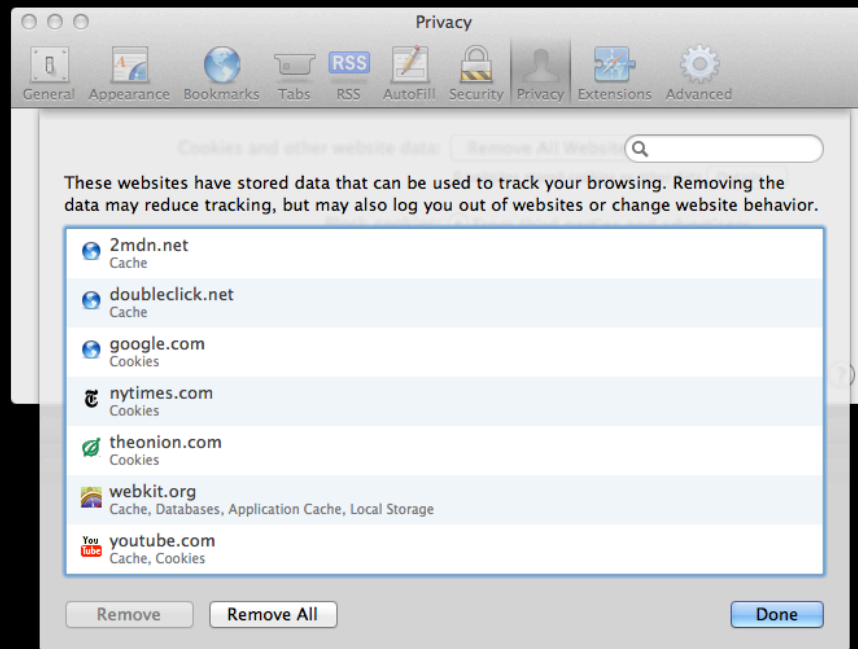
Privacy

General Appearance Bookmarks Tabs RSS AutoFill Security Privacy Extensions Advanced

Cookies and other website data: Remove All Website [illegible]

These websites have stored data that can be used to track your browsing. Removing the data may reduce tracking, but may also log you out of websites or change website behavior.

2mdn.net
Cache

doubleclick.net
Cache

google.com
Cookies

nytimes.com
Cookies

theonion.com
Cookies

webkit.org
Cache, Databases, Application Cache, Local Storage

You Tube youtube.com
Cache, Cookies

Remove Remove All Done